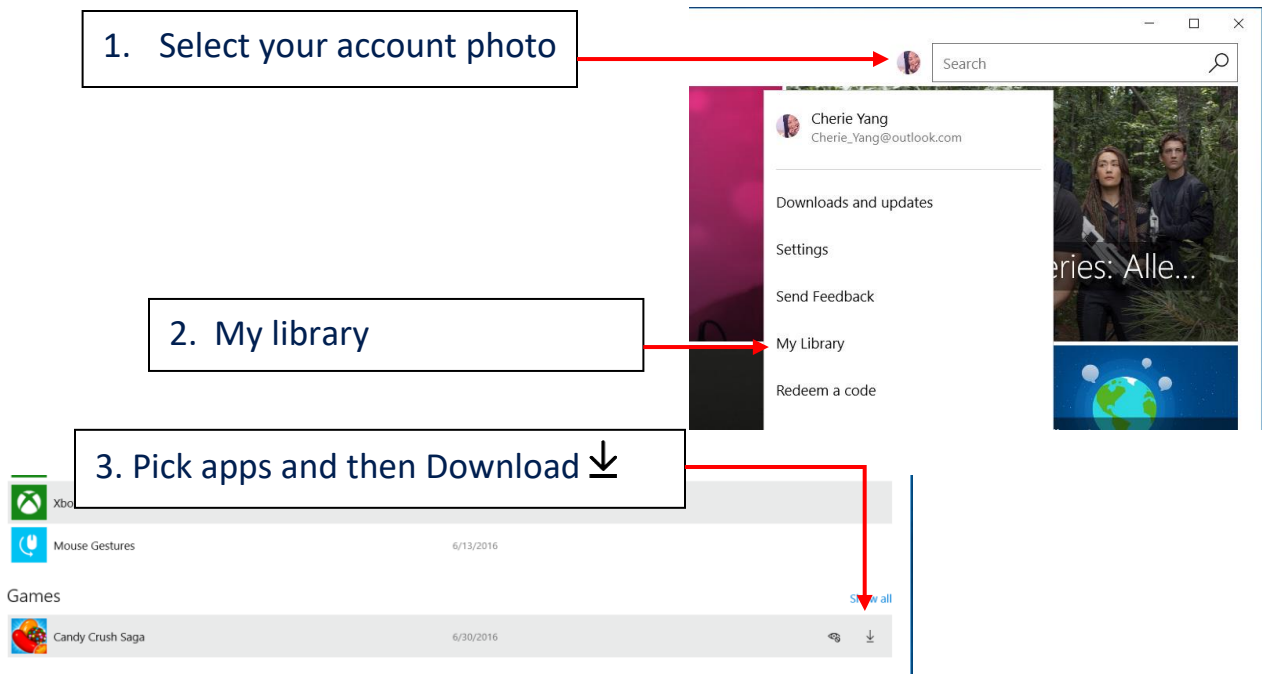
1. Select your account photo

Search

Cherie Yang
Cherie_Yang@outlook.com

Downloads and updates

Settings

Send Feedback

My Library

Redeem a code

eries: Alle...

2. My library

3. Pick apps and then Download $\downarrow$

Xbo

Mouse Gestures 6/13/2016

Games

Show all

Candy Crush Saga 6/30/2016